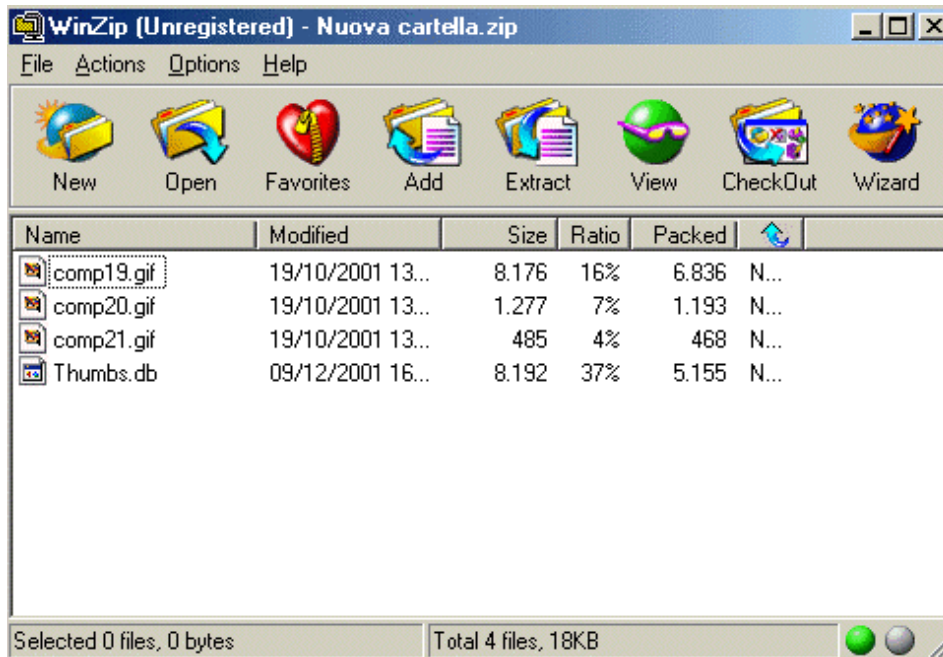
WinZip (Unregistered) - Nuova cartella.zip

File Actions Options Help

New Open Favorites Add Extract View CheckOut Wizard

| Name | Modified | Size | Ratio | Packed | |
|---|---|---|---|---|---|
| comp19.gif | 19/10/2001 13... | 8.176 | 16% | 6.836 | N... |
| comp20.gif | 19/10/2001 13... | 1.277 | 7% | 1.193 | N... |
| comp21.gif | 19/10/2001 13... | 485 | 4% | 468 | N... |
| Thumbs.db | 09/12/2001 16... | 8.192 | 37% | 5.155 | N... |

Selected 0 files, 0 bytes

Total 4 files, 18KB